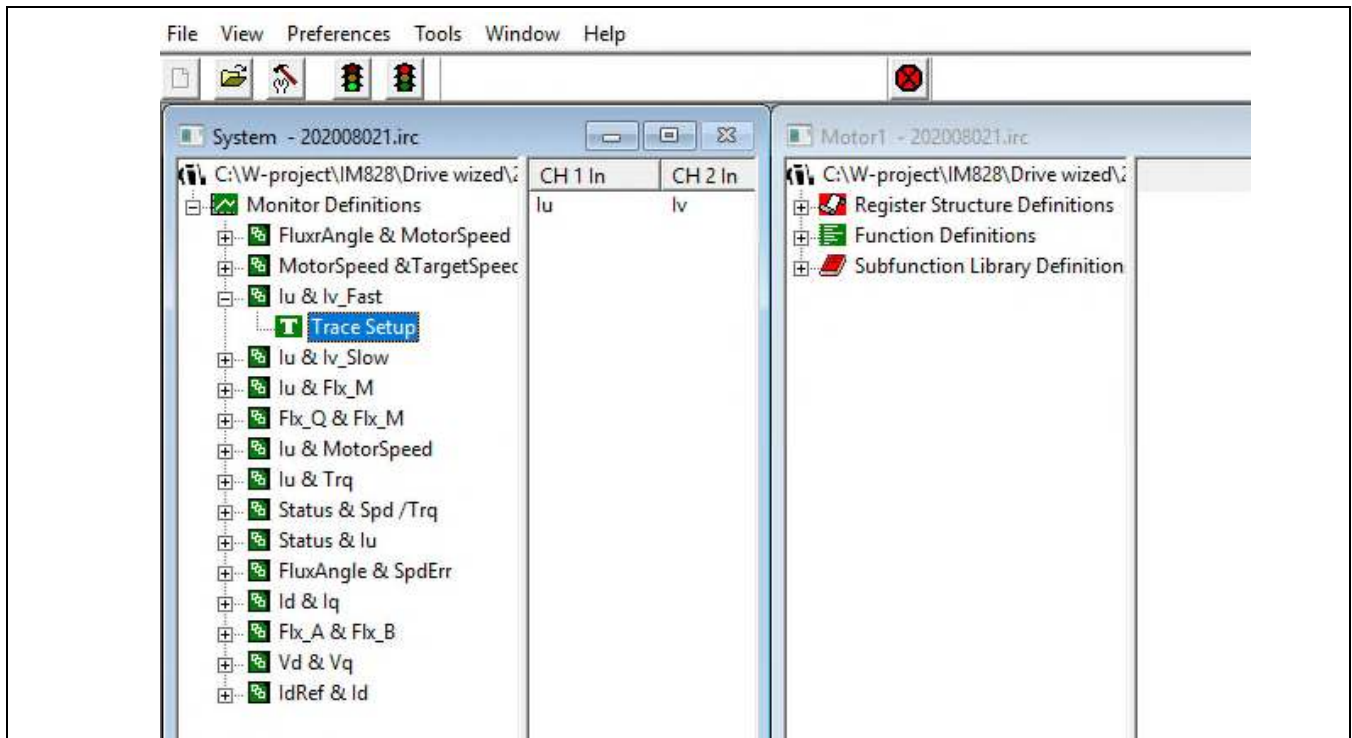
File View Preferences Tools Window Help

System - 202008021.irc

C:\W-project\IM828\Drive wized\2

| CH 1 In | CH 2 In |
|---|---|
| Iu | Iv |

Monitor Definitions
FluxrAngle & MotorSpeed
MotorSpeed &TargetSpeec
Iu & Iv_Fast
Trace Setup
Iu & Iv_Slow
Iu & Flx_M
Flx_Q & Flx_M
Iu & MotorSpeed
Iu & Trq
Status & Spd /Trq
Status & Iu
FluxAngle & SpdErr
Id & Iq
Flx_A & Flx_B
Vd & Vq
IdRef & Id

Motor1 - 202008021.irc

C:\W-project\IM828\Drive wized\2
Register Structure Definitions
Function Definitions
Subfunction Library Definition